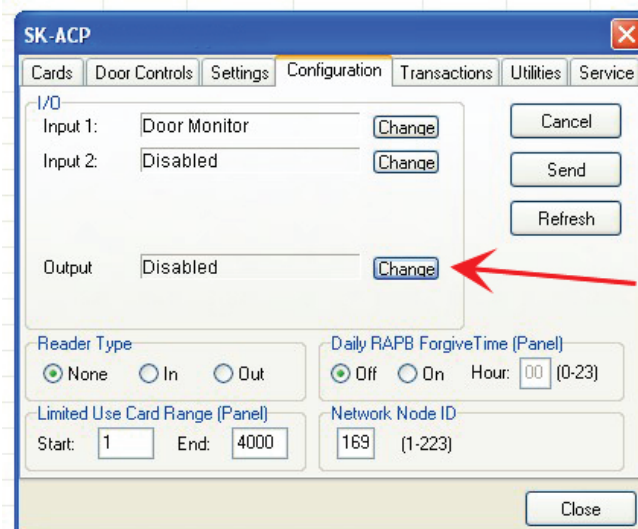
SK-ACP

Cards | Door Controls | Settings | Configuration | Transactions | Utilities | Service

I/O

Input 1: Door Monitor Change

Input 2: Disabled Change

Output Disabled Change

Cancel

Send

Refresh

Reader Type

None In Out

Daily RAPB ForgiveTime (Panel)

Off On Hour: 00 (0-23)

Limited Use Card Range (Panel)

Start: 1 End: 4000

Network Node ID

169 (1-223)

Close